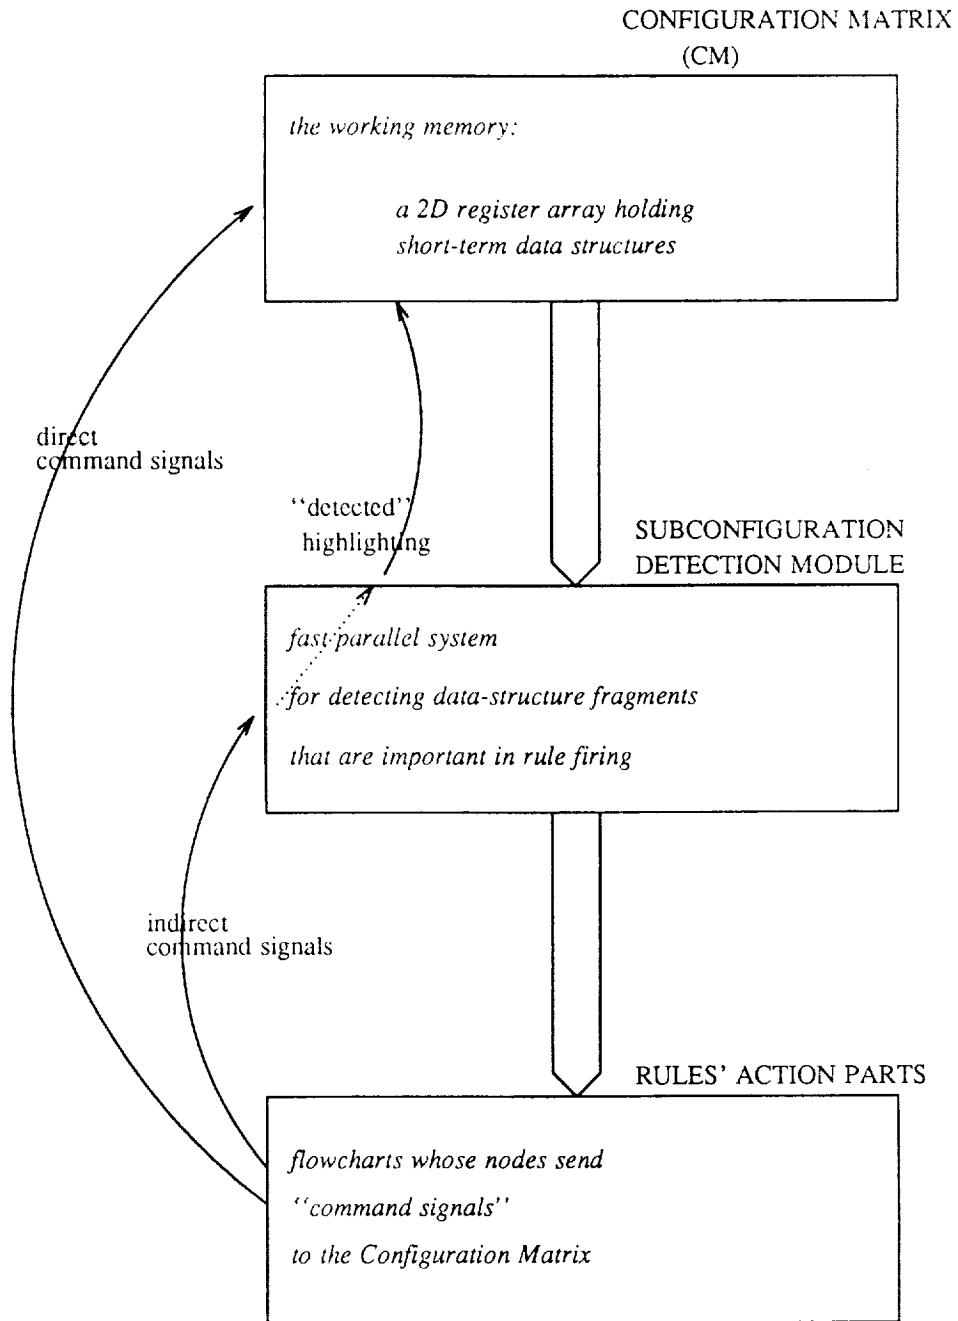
CONFIGURATION MATRIX (CM)

the working memory:

a 2D register array holding short-term data structures

direct command signals

''detected'' highlighting

SUBCONFIGURATION DETECTION MODULE

fast parallel system

for detecting data-structure fragments

that are important in rule firing

indirect command signals

RULES' ACTION PARTS

flowcharts whose nodes send

''command signals''

to the Configuration Matrix